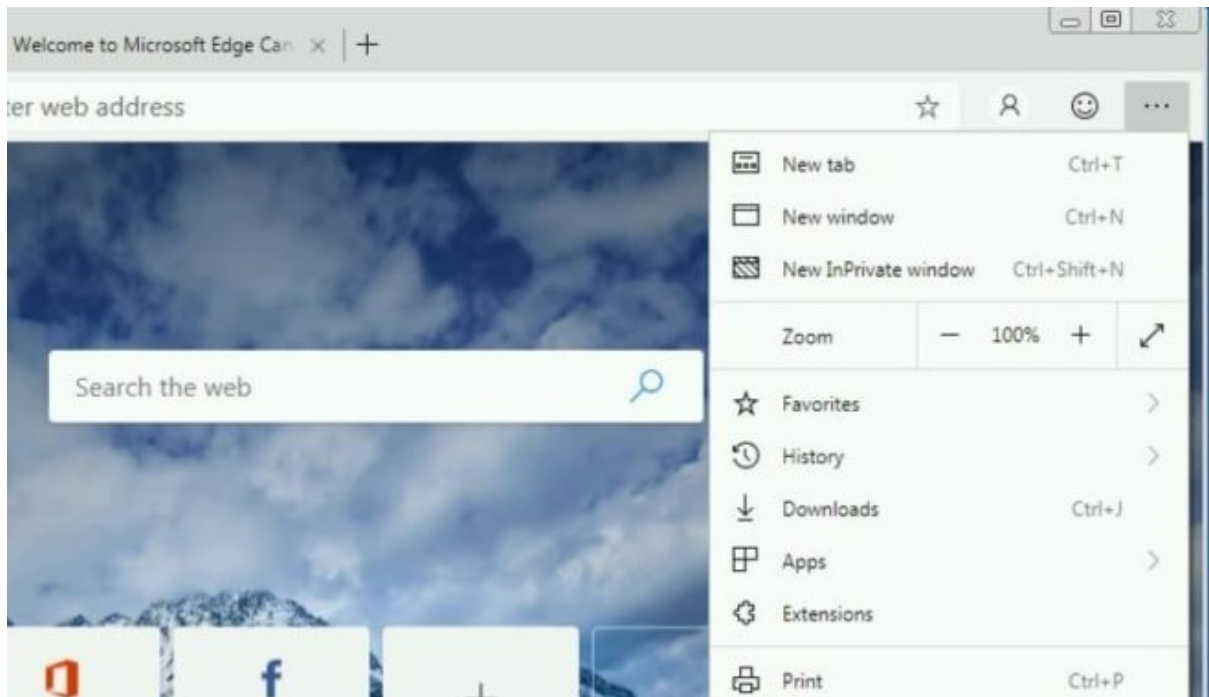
Welcome to Microsoft Edge Can ×

ter web address

Search the web

New tab Ctrl+T
New window Ctrl+N
New InPrivate window Ctrl+Shift+N
Zoom — 100% +
Favorites
History
Downloads Ctrl+J
Apps
Extensions
Print Ctrl+P

f